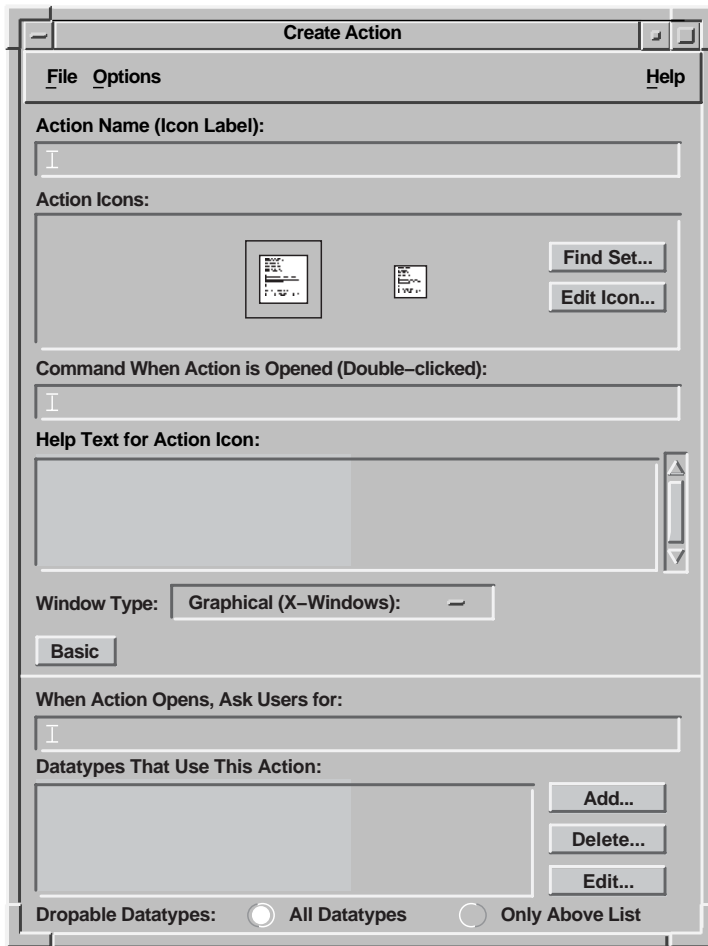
Create Action

File Options Help

Action Name (Icon Label):

Action Icons:

Find Set...

Edit Icon...

Command When Action is Opened (Double–clicked):

Help Text for Action Icon:

Window Type: Graphical (X–Windows):

Basic

When Action Opens, Ask Users for:

Datatypes That Use This Action:

Add...

Delete...

Edit...

Dropable Datatypes: All Datatypes Only Above List